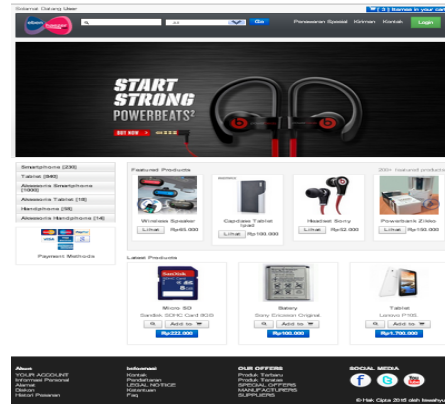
Selamat Datang User

[ 0 ] Barang in your cart

All

Go

Pemesanan Spesial Kiriman Kontak Login

START STRONG POWERBEATS²

BUY NOW

Smartphone (236)
Tablet (946)
Aksesoris Smartphone (1003)
Aksesoris Tablet (18)
Handphone (38)
Aksesoris Handphone (14)

Payment Methods

Featured Products

200+ featured products

Wireless Speaker
Lihat Rp45.000

Captdase Tablet Ipad
Lihat Rp100.000

Headset Sony
Lihat Rp32.000

Powerbank Zilko
Lihat Rp150.000

Latest Products

SanDisk

Micro SD
Sandisk SDHC Card 8GB
Add to
Rp222.000

Battery
Sony Ericsson Original
Add to
Rp100.000

Tablet
Lenovo P10L
Add to
Rp1.700.000

About
YOUR ACCOUNT
Informasi Personal
Alamat
Diskon
Histori Pesanan

Infomasi
Kontak
Pendaftaran
LEGAL NOTICE
Ketentuan
Faq

OUR OFFERS
Produk Terbaru
Produk Teratas
SPECIAL OFFERS
MANUFACTURERS
SUPPLIERS

SOCIAL MEDIA

© Hak Cipta 2015 oleh fewahyu